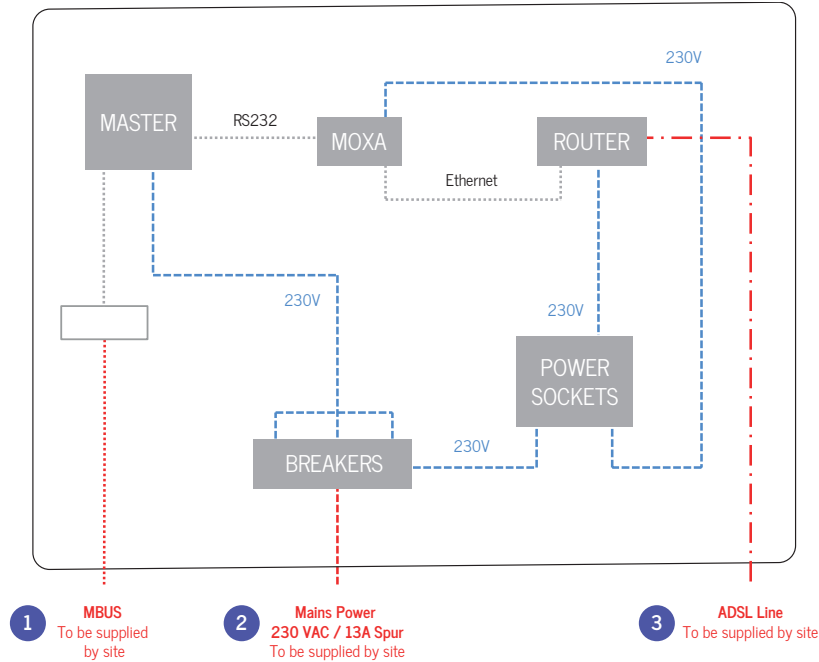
230V

MASTER

RS232

MOXA

ROUTER

Ethernet

230V

230V

POWER SOCKETS

BREAKERS

230V

1 MBUS
To be supplied by site

2 Mains Power
230 VAC / 13A Spur
To be supplied by site

3 ADSL Line
To be supplied by site